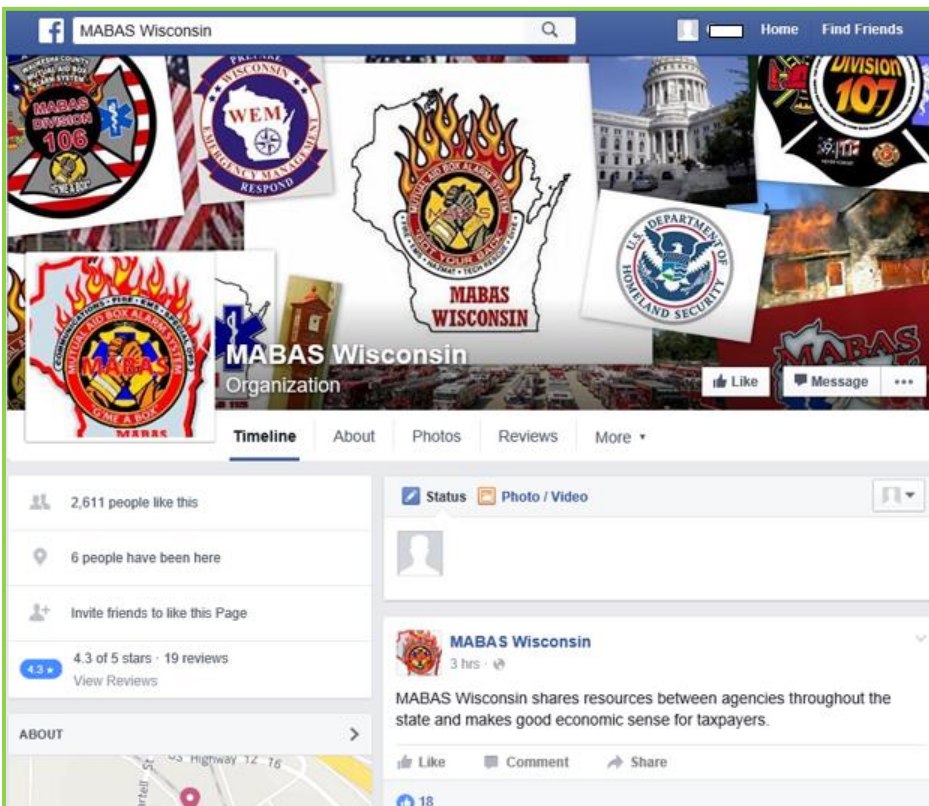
MABAS Wisconsin

Home Find Friends

MABAS DIVISION 106

WEM WISCONSIN EMERGENCY MANAGEMENT RESPOND

DIVISION 107

MABAS WISCONSIN

U.S. DEPARTMENT OF HOMELAND SECURITY

MABAS

MABAS Wisconsin
Organization

Like Message •••

Timeline About Photos Reviews More ▾

2,611 people like this

6 people have been here

Invite friends to like this Page

4.3 ★ 4.3 of 5 stars · 19 reviews
View Reviews

ABOUT

US Highway 12 18

Status Photo / Video

MABAS Wisconsin
3 hrs ·

MABAS Wisconsin shares resources between agencies throughout the state and makes good economic sense for taxpayers.

Like Comment Share

18